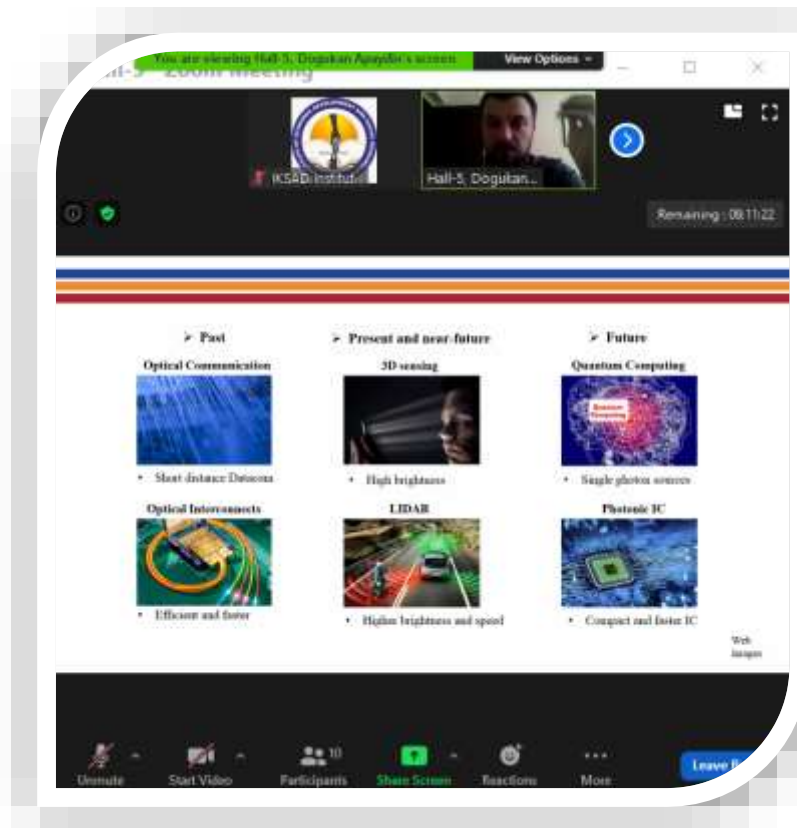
You are viewing Hall-5, Dogukan Apaydin's screen View Options

Hall-5 - Zoom Meeting

IKSAD Institute

Hall-5, Dogukan...

Remaining : 00:11:22

➢ Past

Optical Communication

• Short distance Datacom

Optical Interconnects

• Efficient and faster

➢ Present and near-future

3D sensing

• High brightness

LIDAR

• Higher brightness and speed

➢ Future

Quantum Computing

Quantum Computing

• Single photon sources

Photonic IC

• Compact and faster IC

Web images

Unmute Start Video Participants 10 Share Screen Reactions More Leave R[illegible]